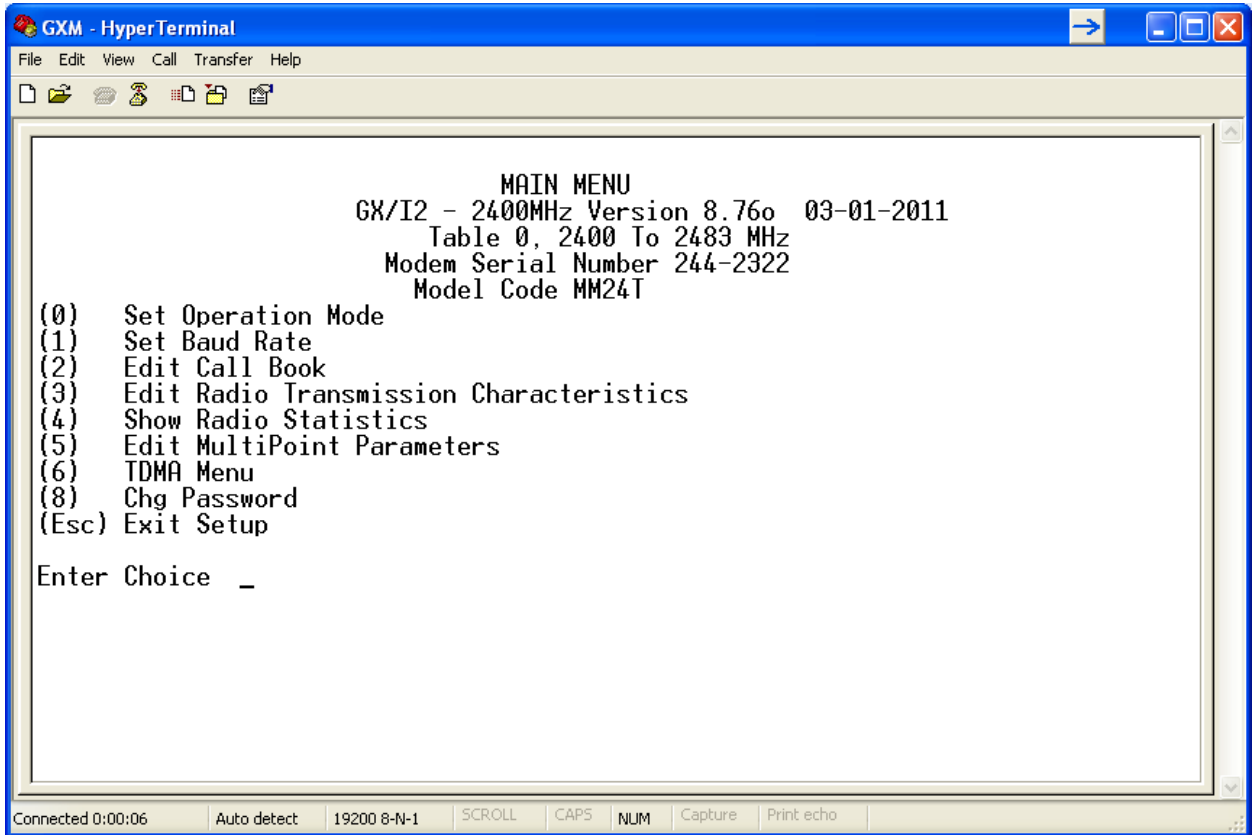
GXM - HyperTerminal

File Edit View Call Transfer Help

MAIN MENU
GX/I2 - 2400MHz Version 8.76o 03-01-2011
Table 0, 2400 To 2483 MHz
Modem Serial Number 244-2322
Model Code MM24T
(0) Set Operation Mode
(1) Set Baud Rate
(2) Edit Call Book
(3) Edit Radio Transmission Characteristics
(4) Show Radio Statistics
(5) Edit MultiPoint Parameters
(6) TDMA Menu
(8) Chg Password
(Esc) Exit Setup

Enter Choice _

Connected 0:00:06 | Auto detect | 19200 8-N-1 | SCROLL | CAPS | NUM | Capture | Print echo